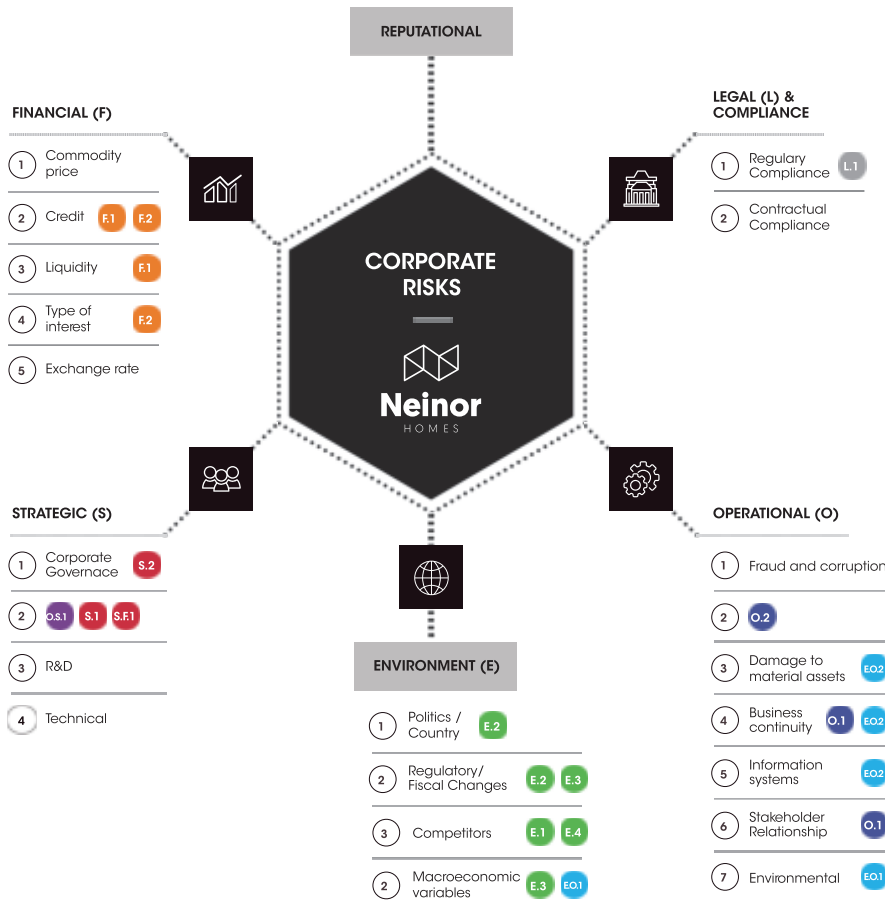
REPUTATIONAL

FINANCIAL (F)

1 Commodity price

2 Credit F.1 F.2

3 Liquidity F.1

4 Type of interest F.2

5 Exchange rate

LEGAL (L) & COMPLIANCE

1 Regulary Compliance L.1

2 Contractual Compliance

CORPORATE RISKS

Neinor HOMES

STRATEGIC (S)

1 Corporate Governace S.2

2 O.S.1 S.1 S.F.1

3 R&D

4 Technical

OPERATIONAL (O)

1 Fraud and corruption

2 O.2

3 Damage to material assets E.O.2

4 Business continuity O.1 E.O.2

5 Information systems E.O.2

6 Stakeholder Relationship O.1

7 Environmental E.O.1

ENVIRONMENT (E)

1 Politics / Country E.2

2 Regulatory/ Fiscal Changes E.2 E.3

3 Competitors E.1 E.4

2 Macroeconomic variables E.3 E.O.1